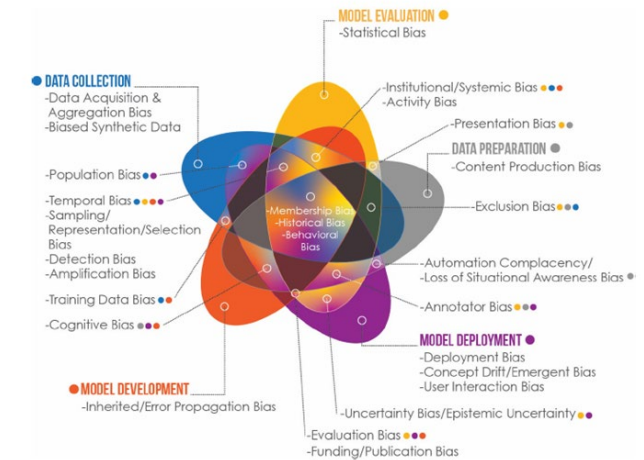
MODEL EVALUATION
-Statistical Bias

DATA COLLECTION
-Data Acquisition & Aggregation Bias
-Biased Synthetic Data

-Institutional/Systemic Bias
-Activity Bias

-Presentation Bias

DATA PREPARATION
-Content Production Bias

-Population Bias

-Temporal Bias
-Sampling/ Representation/Selection Bias
-Detection Bias
-Amplification Bias

-Membership Bias
-Historical Bias
-Behavioral Bias

-Exclusion Bias

-Automation Complacency/
-Loss of Situational Awareness Bias

-Training Data Bias

-Annotator Bias

-Cognitive Bias

MODEL DEPLOYMENT
-Deployment Bias
-Concept Drift/Emergent Bias
-User Interaction Bias

MODEL DEVELOPMENT
-Inherited/Error Propagation Bias

-Uncertainty Bias/Epistemic Uncertainty

-Evaluation Bias
-Funding/Publication Bias